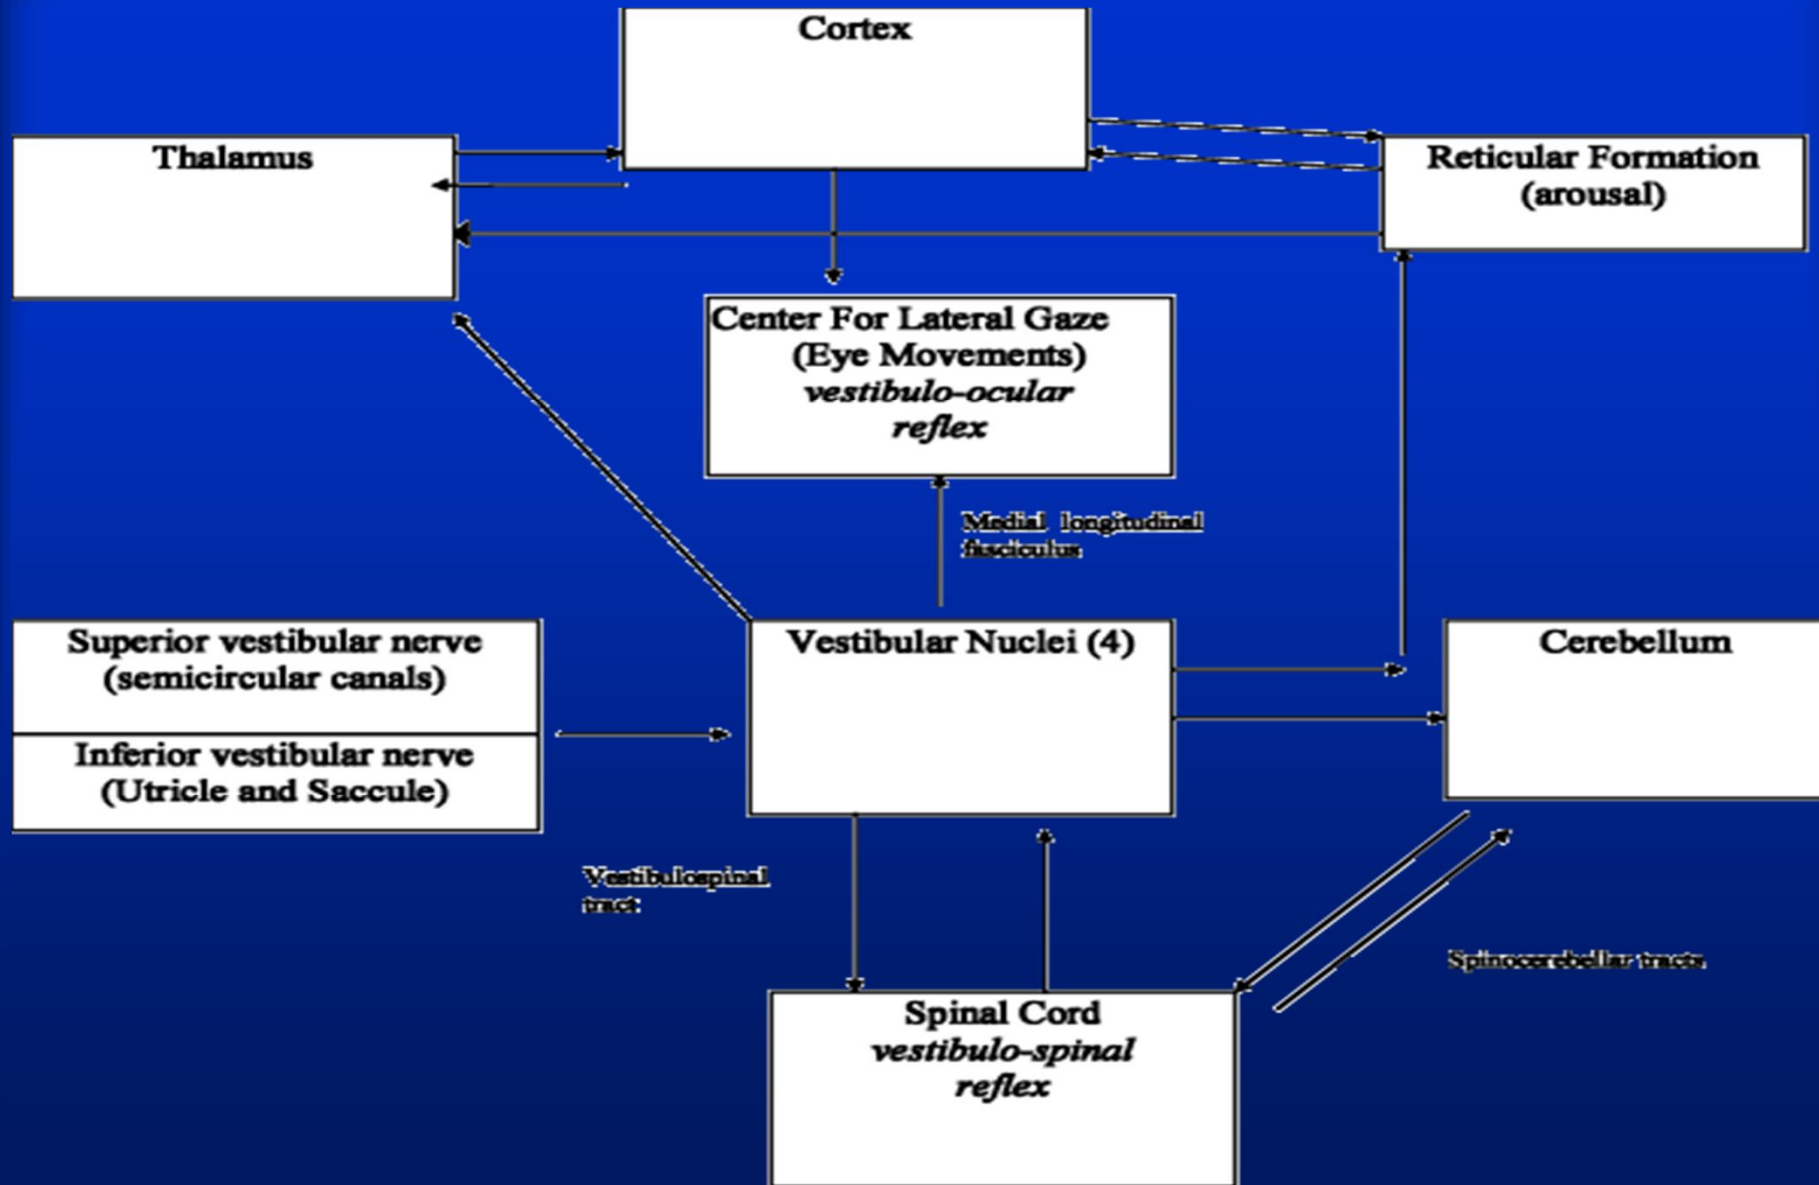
Cortex

Thalamus

Reticular Formation (arousal)

Center For Lateral Gaze (Eye Movements) *vestibulo-ocular reflex*

Medial longitudinal fasciculus

Superior vestibular nerve (semicircular canals)

Inferior vestibular nerve (Utricle and Saccule)

Vestibular Nuclei (4)

Cerebellum

Vestibulospinal tract

Spinocerebellar tracts

Spinal Cord *vestibulo-spinal reflex*